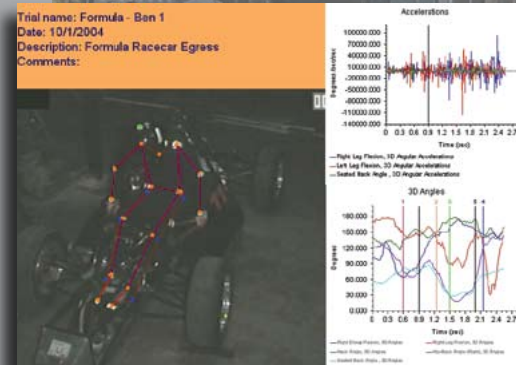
Trial name: Formula - Ben 1
Date: 10/1/2004
Description: Formula Racecar Egress
Comments:

Accelerations

100000.000
80000.000
60000.000
40000.000
20000.000
0.000
-20000.000
-40000.000
-60000.000
-80000.000
-100000.000
-120000.000
-140000.000

Degrees/sec/sec

0 0.3 0.6 0.9 1.2 1.5 1.8 2.1 2.4 2.7

Time (sec)

Right Leg Flexion, 3D Angular Accelerations
Left Leg Flexion, 3D Angular Accelerations
Seated Back Angle, 3D Angular Accelerations

3D Angles

180.000
160.000
140.000
120.000
100.000
80.000
60.000
40.000
20.000
0.000

Degrees

0 0.3 0.6 0.9 1.2 1.5 1.8 2.1 2.4 2.7

Time (sec)

Right Elbow Flexion, 3D Angles
Right Leg Flexion, 3D Angles
Back Angle, 3D Angles
Hip/Back Angle (Right), 3D Angles
Seated Back Angle, 3D Angles